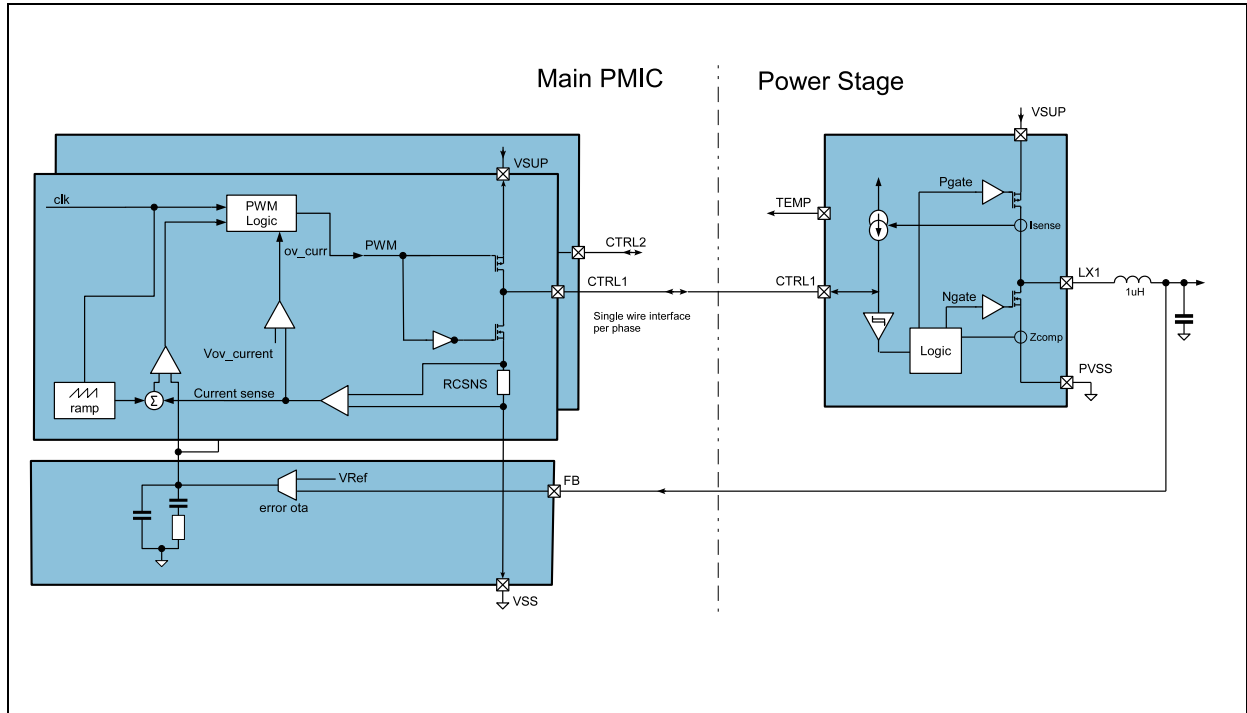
Main PMIC

Power Stage

VSUP

clk

PWM Logic

ov_curr

PWM

CTRL2

CTRL1

Single wire interface per phase

Vov_current

RCSNS

ramp

Σ

Current sense

VRef

error ota

FB

VSS

VSUP

TEMP

Pgate

Isense

CTRL1

LX1

1uH

Ngate

Logic

Zcomp

PVSS